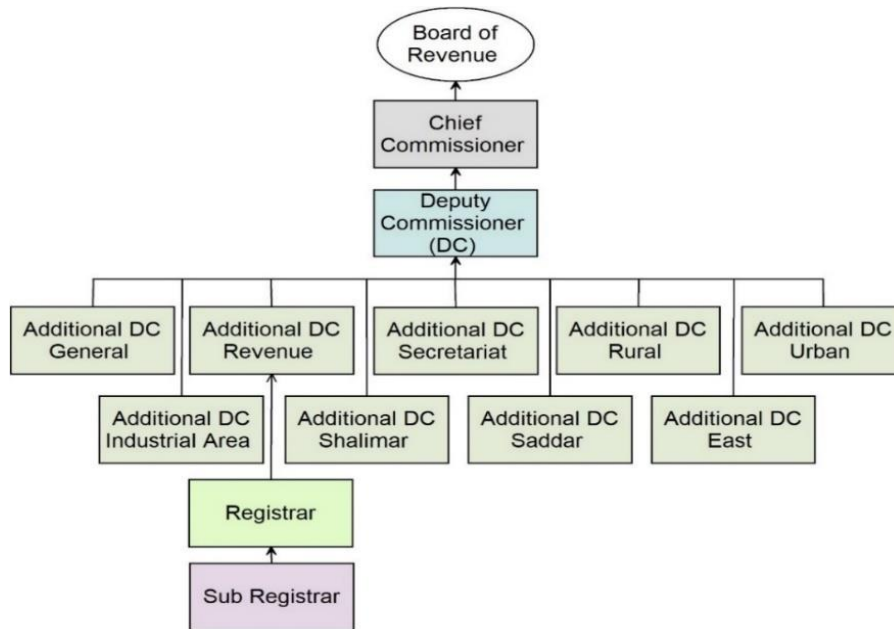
Board of Revenue

Chief Commissioner

Deputy Commissioner (DC)

Additional DC General

Additional DC Revenue

Additional DC Secretariat

Additional DC Rural

Additional DC Urban

Additional DC Industrial Area

Additional DC Shalimar

Additional DC Saddar

Additional DC East

Registrar

Sub Registrar